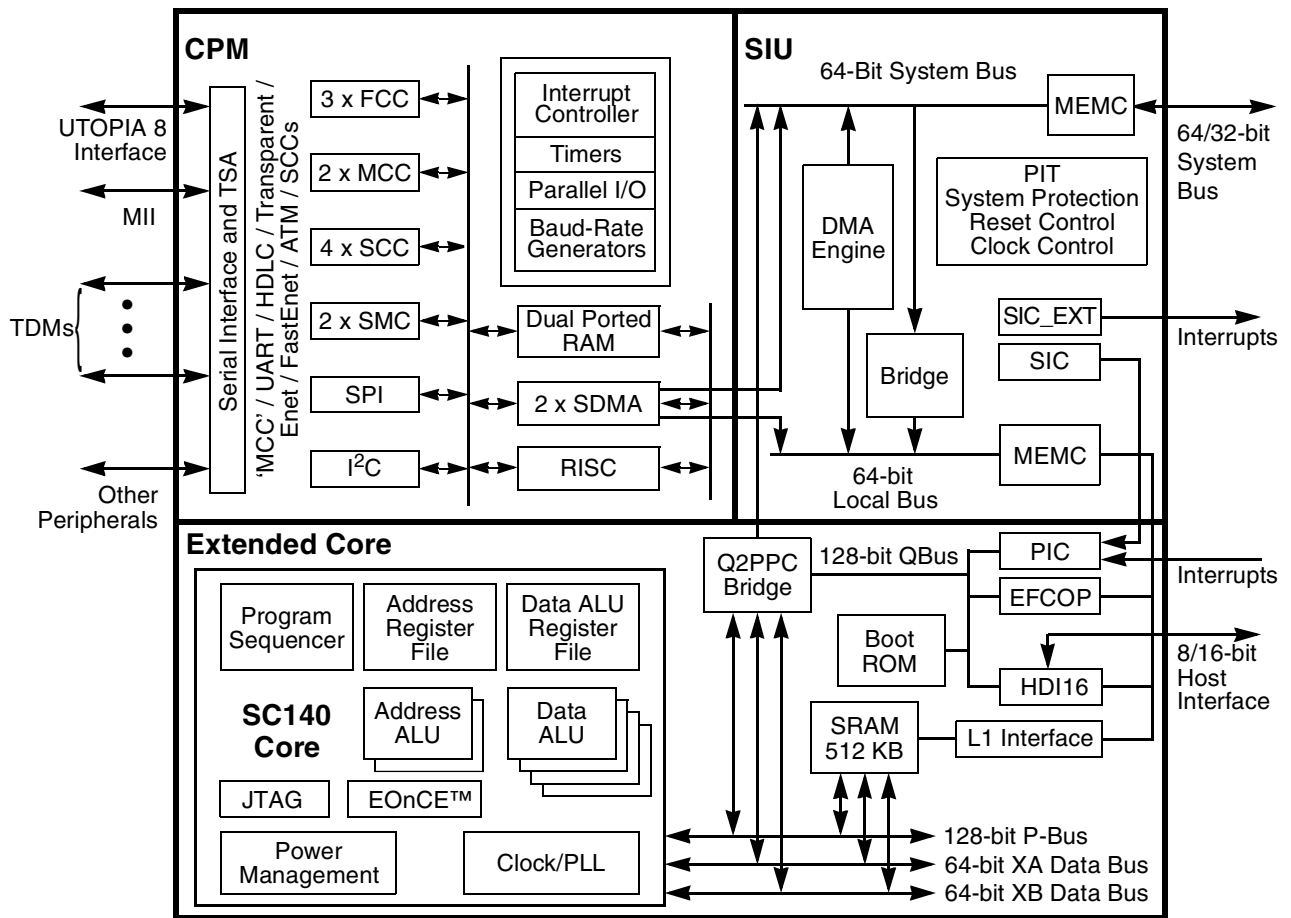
CPM

UTOPIA 8 Interface

MII

TDMs

Other Peripherals

Serial Interface and TSA

'MCC' / UART / HDLC / Transparent / Enet / FastEnet / ATM / SCCs

3 x FCC

2 x MCC

4 x SCC

2 x SMC

SPI

$I^2C$

Interrupt Controller

Timers

Parallel I/O

Baud-Rate Generators

Dual Ported RAM

2 x SDMA

RISC

SIU

64-Bit System Bus

MEMC

64/32-bit System Bus

DMA Engine

PIT
System Protection
Reset Control
Clock Control

SIC_EXT

Interrupts

SIC

Bridge

MEMC

64-bit Local Bus

Extended Core

Q2PPC Bridge

128-bit QBus

PIC

Interrupts

EFCOP

Boot ROM

8/16-bit Host Interface

HDI16

SRAM 512 KB

L1 Interface

Program Sequencer

Address Register File

Data ALU Register File

SC140 Core

Address ALU

Data ALU

JTAG

EOnCE™

Power Management

Clock/PLL

128-bit P-Bus

64-bit XA Data Bus

64-bit XB Data Bus